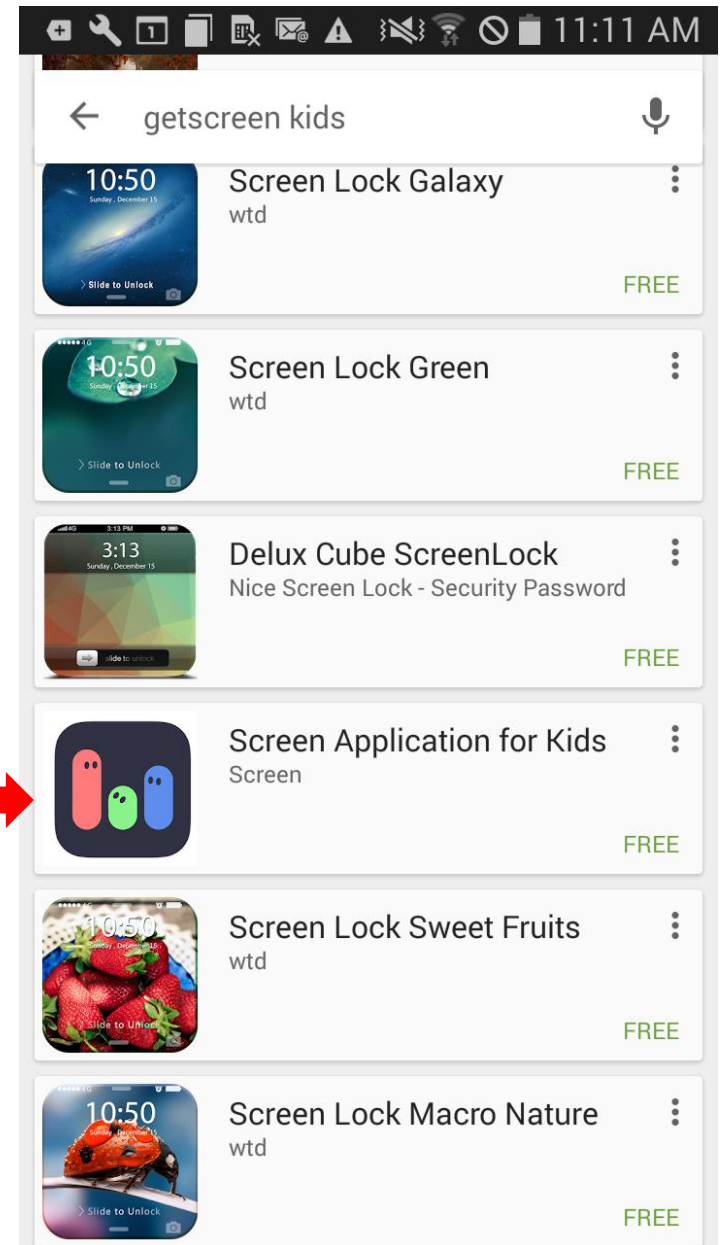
11:11 AM

getscreen kids

10:50
Sunday, December 15
Slide to Unlock
Screen Lock Galaxy
wtd
FREE

10:50
Sunday, December 15
Slide to Unlock
Screen Lock Green
wtd
FREE

3:13 PM
3:13
Sunday, December 15
slide to unlock
Delux Cube ScreenLock
Nice Screen Lock - Security Password
FREE

Screen Application for Kids
Screen
FREE

10:50
Sunday, December 15
Slide to Unlock
Screen Lock Sweet Fruits
wtd
FREE

10:50
Sunday, December 15
Slide to Unlock
Screen Lock Macro Nature
wtd
FREE